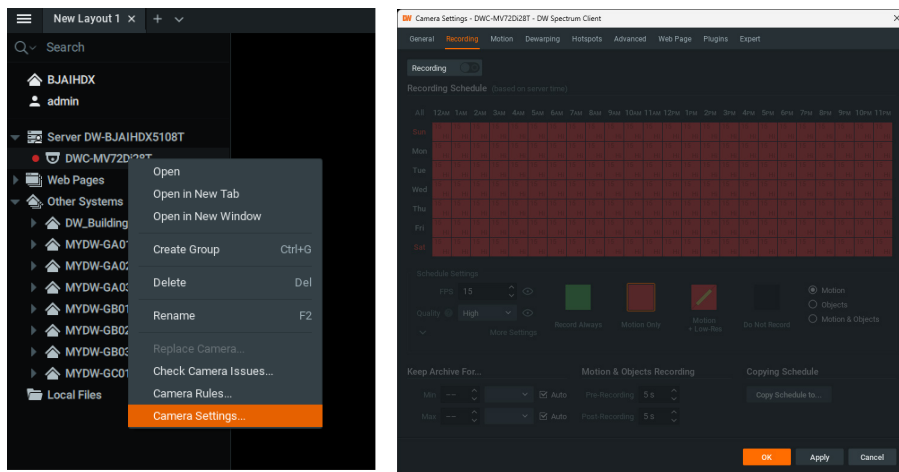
New Layout 1 × + ⌄

Search

BJAIHDX
admin

Server DW-BJAIHDX5108T
DWC-MV72Di28T
Web Pages
Other Systems
DW_Building
MYDW-GA01
MYDW-GA02
MYDW-GA03
MYDW-GB01
MYDW-GB02
MYDW-GB03
MYDW-GC01
Local Files

Open
Open in New Tab
Open in New Window
Create Group Ctrl+G
Delete Del
Rename F2
Replace Camera...
Check Camera Issues...
Camera Rules...
Camera Settings...

DW Camera Settings - DWC-MV72Di28T - DW Spectrum Client ×

General Recording Motion Dewarping Hotspots Advanced Web Page Plugins Expert

Recording

Recording Schedule (based on server time)

All 12AM 1AM 2AM 3AM 4AM 5AM 6AM 7AM 8AM 9AM 10AM 11AM 12PM 1PM 2PM 3PM 4PM 5PM 6PM 7PM 8PM 9PM 10PM 11PM
Sun
Mon
Tue
Wed
Thu
Fri
Sat

Schedule Settings
FPS 15
Quality High
More Settings
Record Always
Motion Only
Motion + Low-Res
Do Not Record
Motion
Objects
Motion & Objects

Keep Archive For...
Min -- Auto
Max -- Auto

Motion & Objects Recording
Pre-Recording 5 s
Post-Recording 5 s

Copying Schedule
Copy Schedule to...

OK Apply Cancel